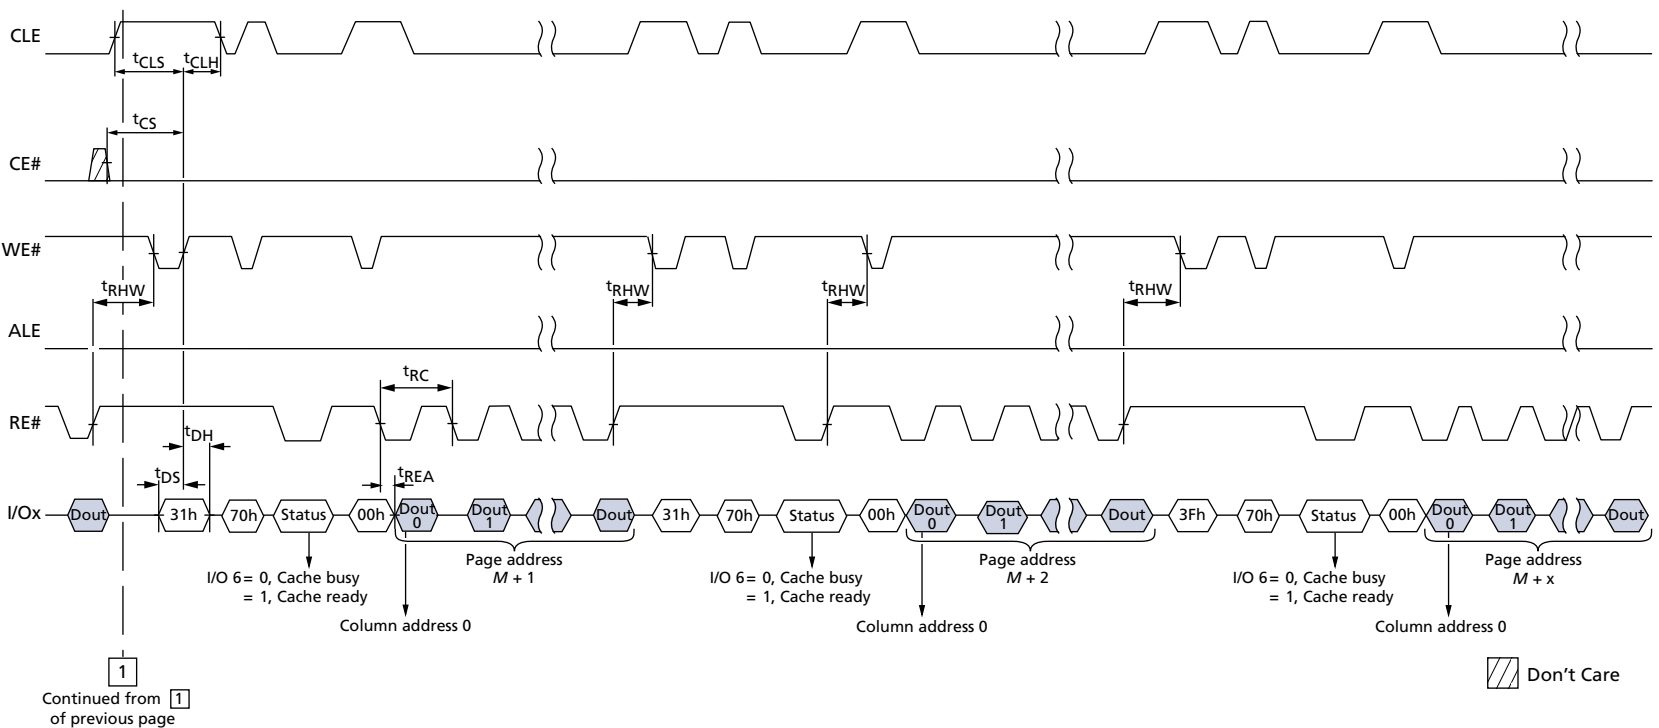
CLE
$t_{CLS}$ $t_{CLH}$
$t_{CS}$
CE#
WE#
$t_{RHW}$ $t_{RHW}$ $t_{RHW}$ $t_{RHW}$
ALE
$t_{RC}$
RE#
$t_{DH}$
$t_{DS}$
$t_{REA}$
I/Ox Dout 31h 70h Status 00h Dout 0 Dout 1 Dout 31h 70h Status 00h Dout 0 Dout 1 Dout 3Fh 70h Status 00h Dout 0 Dout 1 Dout

Page address $M + 1$
I/O 6 = 0, Cache busy
= 1, Cache ready
Column address 0

Page address $M + 2$
I/O 6 = 0, Cache busy
= 1, Cache ready
Column address 0

Page address $M + x$
I/O 6 = 0, Cache busy
= 1, Cache ready
Column address 0

1
Continued from 1 of previous page

Don't Care